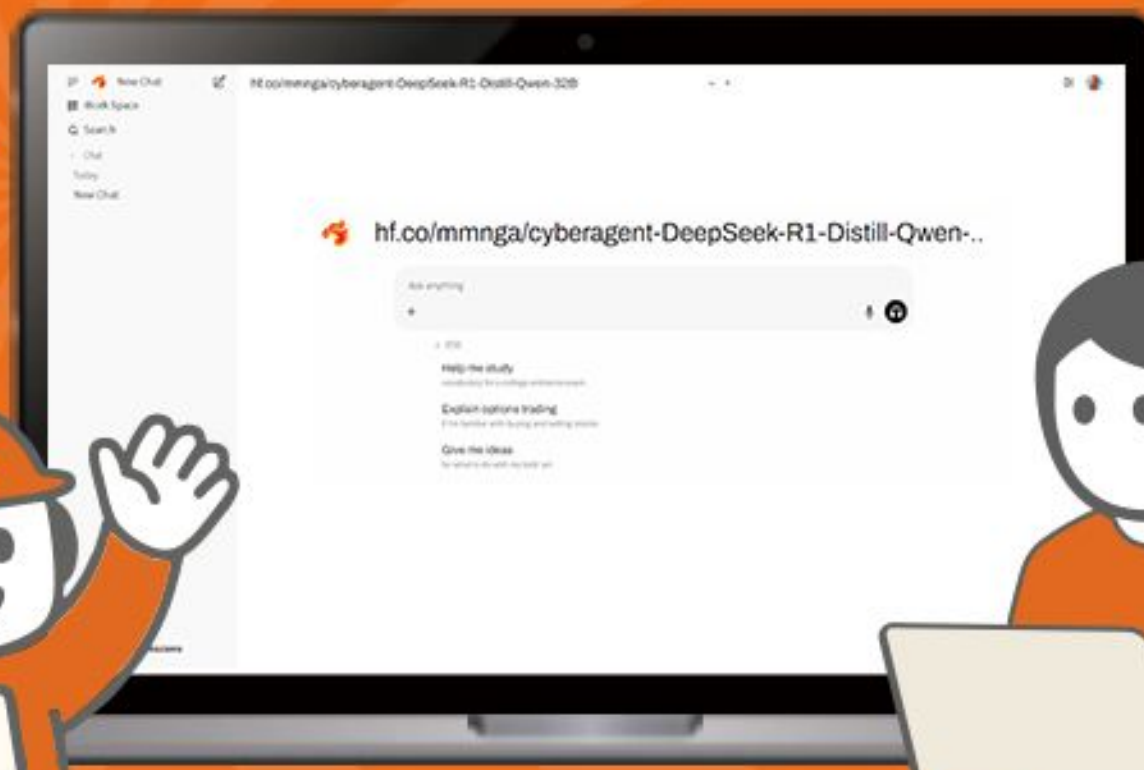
New Chat
Work Space
Search
Chat
Today
New Chat
hf.co/mmnga/cyberagent-DeepSeek-R1-Distill-Qwen-32B
hf.co/mmnga/cyberagent-DeepSeek-R1-Distill-Qwen-..
Ask anything
Help me study
vocabulary for a college entrance exam
Explain options trading
if I'm familiar with buying and selling stocks
Give me ideas
for what to do with my kids' art